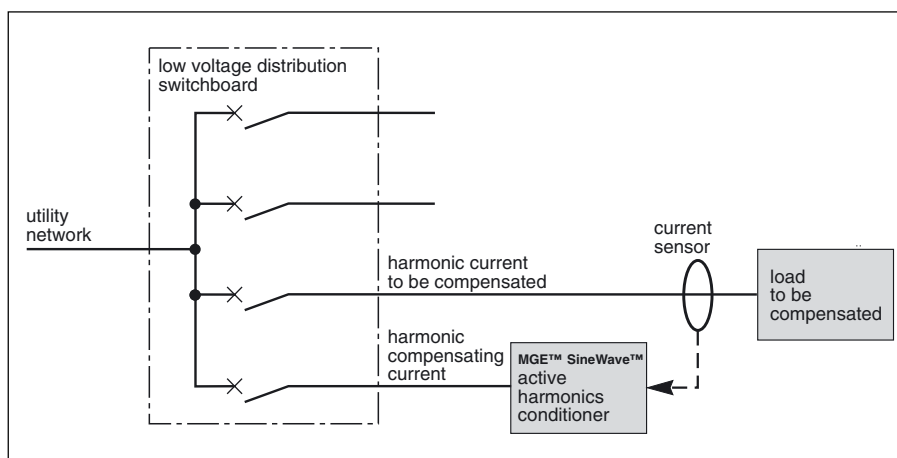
low voltage distribution switchboard

utility network

current sensor

harmonic current to be compensated

load to be compensated

harmonic compensating current

MGE™ SineWave™

active harmonics conditioner